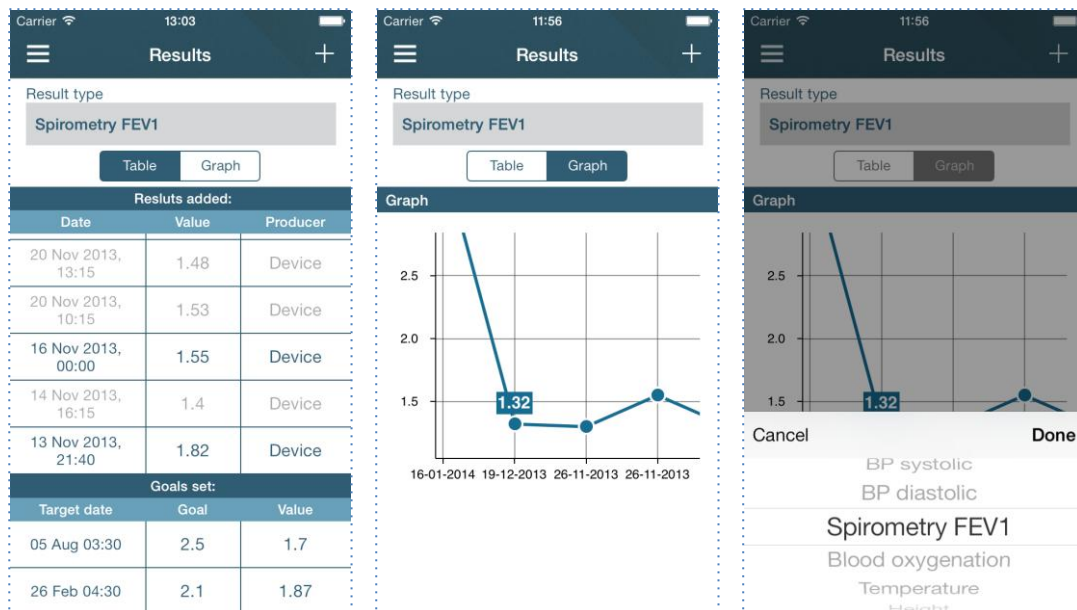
Carrier 13:03

Results

Result type

Spirometry FEV1

Table Graph

Resluts added:

| Date | Value | Producer |
|---|---|---|
| 20 Nov 2013, 13:15 | 1.48 | Device |
| 20 Nov 2013, 10:15 | 1.53 | Device |
| 16 Nov 2013, 00:00 | 1.55 | Device |
| 14 Nov 2013, 16:15 | 1.4 | Device |
| 13 Nov 2013, 21:40 | 1.82 | Device |

Goals set:

| Target date | Goal | Value |
|---|---|---|
| 05 Aug 03:30 | 2.5 | 1.7 |
| 26 Feb 04:30 | 2.1 | 1.87 |

Carrier 11:56

Results

Result type

Spirometry FEV1

Table Graph

Graph

2.5
2.0
1.5
1.32
16-01-2014 19-12-2013 26-11-2013 26-11-2013

Carrier 11:56

Results

Result type

Spirometry FEV1

Table Graph

Graph

2.5
2.0
1.5
1.32

Cancel Done

BP systolic
BP diastolic
Spirometry FEV1
Blood oxygenation
Temperature
Height